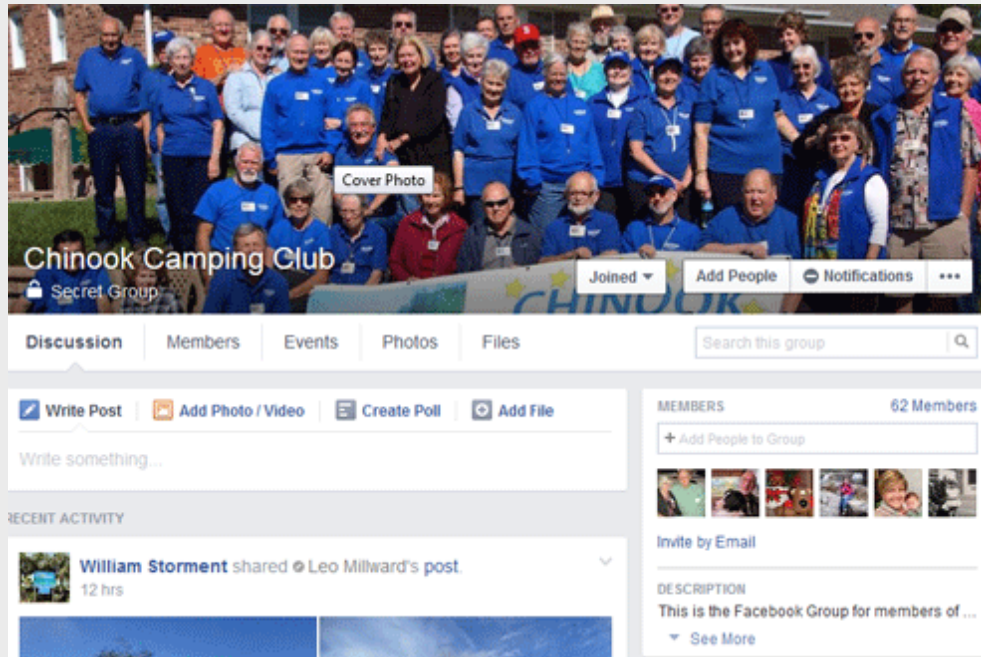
Cover Photo

Chinook Camping Club

Secret Group

Joined ▾

Add People

Notifications

•••

CHINOOK

Discussion

Members

Events

Photos

Files

Search this group

Write Post

Add Photo / Video

Create Poll

Add File

Write something...

RECENT ACTIVITY

William Storment shared Leo Millward's post.

12 hrs

MEMBERS

62 Members

+ Add People to Group

Invite by Email

DESCRIPTION

This is the Facebook Group for members of ...

See More